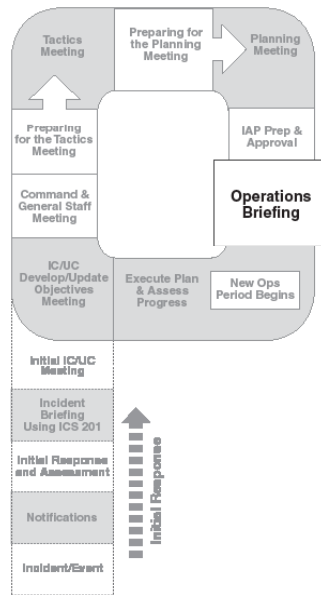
Tactics Meeting

Preparing for the Planning Meeting

Planning Meeting

Preparing for the Tactics Meeting

IAP Prep & Approval

Command & General Staff Meeting

Operations Briefing

IC/UC Develop/Update Objectives Meeting

Execute Plan & Assess Progress

New Ops Period Begins

Initial IC/UC Meeting

Incident Briefing Using ICS 201

Initial Response and Assessment

Notifications

Incident/Event

Initial Response